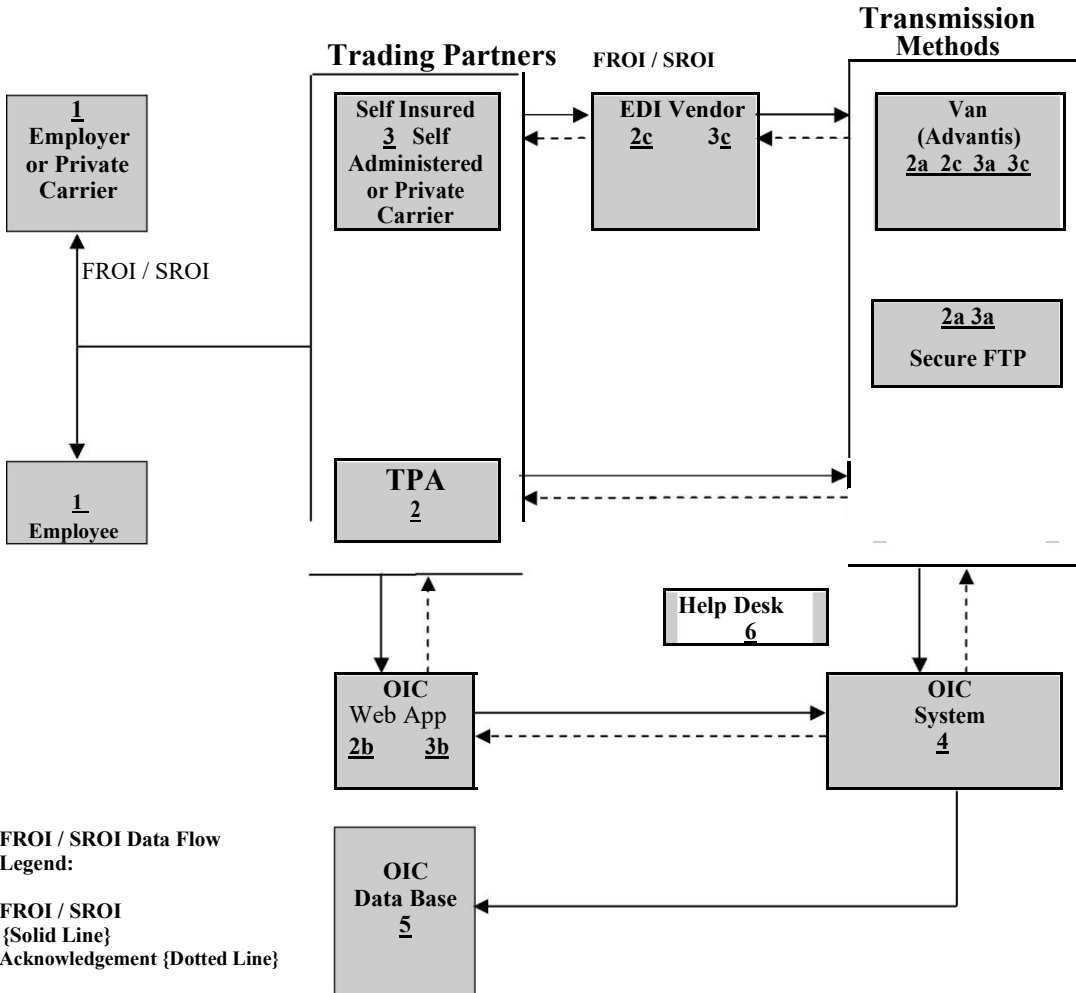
Transmission Methods

Trading Partners

FROI / SROI

1
Employer or Private Carrier

Self Insured
3 Self Administered or Private Carrier

EDI Vendor
2c 3c

Van (Advantis)
2a 2c 3a 3c

FROI / SROI

2a 3a
Secure FTP

1
Employee

TPA
2

Help Desk
6

OIC
Web App
2b 3b

OIC
System
4

FROI / SROI Data Flow Legend:

FROI / SROI {Solid Line}
Acknowledgement {Dotted Line}

OIC
Data Base
5